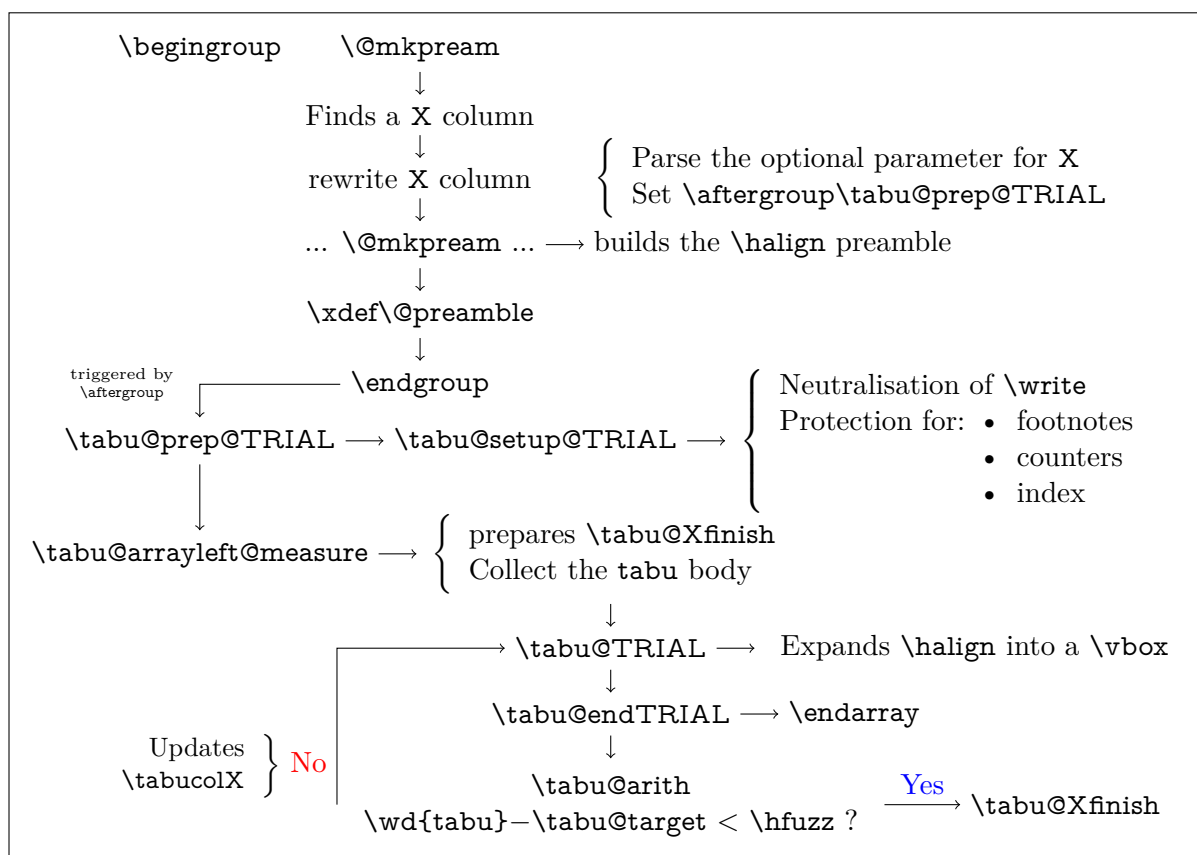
\begingroup \@mkpream

Finds a X column

rewrite X column

Parse the optional parameter for X
Set \aftergroup\tabu@prep@TRIAL

... \@mkpream ... $\longrightarrow$ builds the \halign preamble

\xdef\@preamble

triggered by \aftergroup

\endgroup

\tabu@prep@TRIAL $\longrightarrow$ \tabu@setup@TRIAL $\longrightarrow$

Neutralisation of \write
Protection for:
- footnotes
- counters
- index

\tabu@arrayleft@measure $\longrightarrow$

prepares \tabu@Xfinish
Collect the tabu body

\tabu@TRIAL $\longrightarrow$ Expands \halign into a \vbox

\tabu@endTRIAL $\longrightarrow$ \endarray

Updates \tabucolX No

\tabu@arith
\wd{tabu}$-$\tabu@target $<$ \hfuzz ?

Yes

\tabu@Xfinish